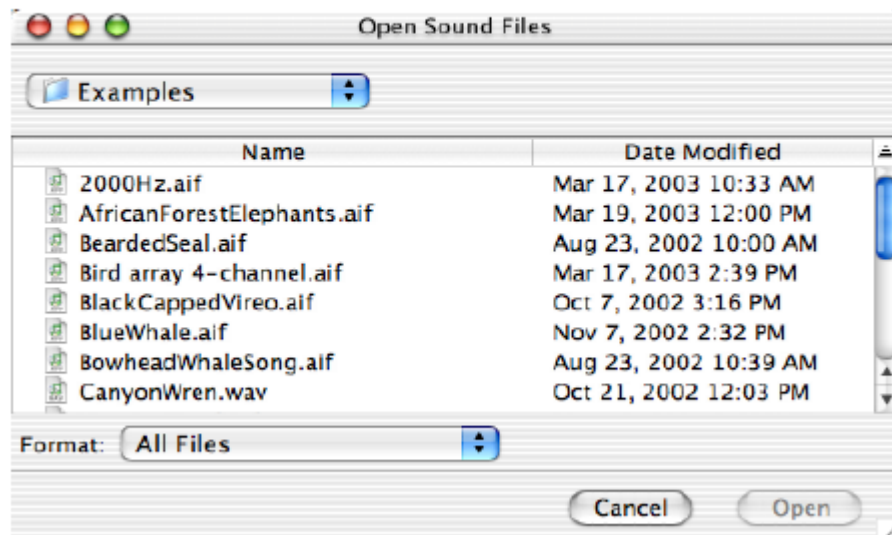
Open Sound Files

Examples

| Name | Date Modified |
|---|---|
| 2000Hz.aif | Mar 17, 2003 10:33 AM |
| AfricanForestElephants.aif | Mar 19, 2003 12:00 PM |
| BeardedSeal.aif | Aug 23, 2002 10:00 AM |
| Bird array 4-channel.aif | Mar 17, 2003 2:39 PM |
| BlackCappedVireo.aif | Oct 7, 2002 3:16 PM |
| BlueWhale.aif | Nov 7, 2002 2:32 PM |
| BowheadWhaleSong.aif | Aug 23, 2002 10:39 AM |
| CanyonWren.wav | Oct 21, 2002 12:03 PM |

Format: All Files

Cancel Open